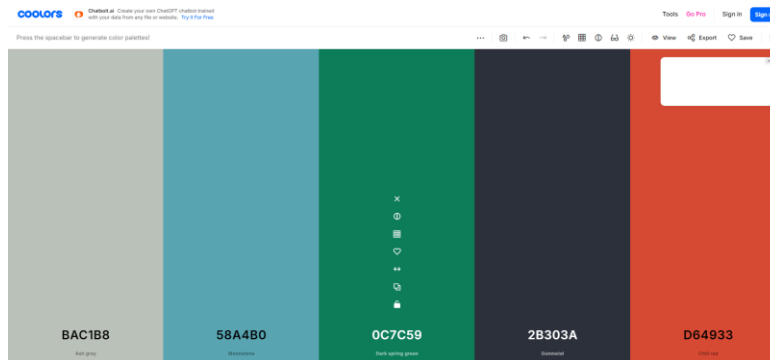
coolors

Chatbot.ai Create your own ChatGPT chatbot trained with your data from any file or website. Try It For Free

Tools Go Pro Sign in Sign

Press the spacebar to generate color palettes!

View Export Save

BAC1B8
Ash gray

58A4B0
Moonstone

0C7C59
Dark spring green

2B303A
Gunmetal

D64933
Chili red